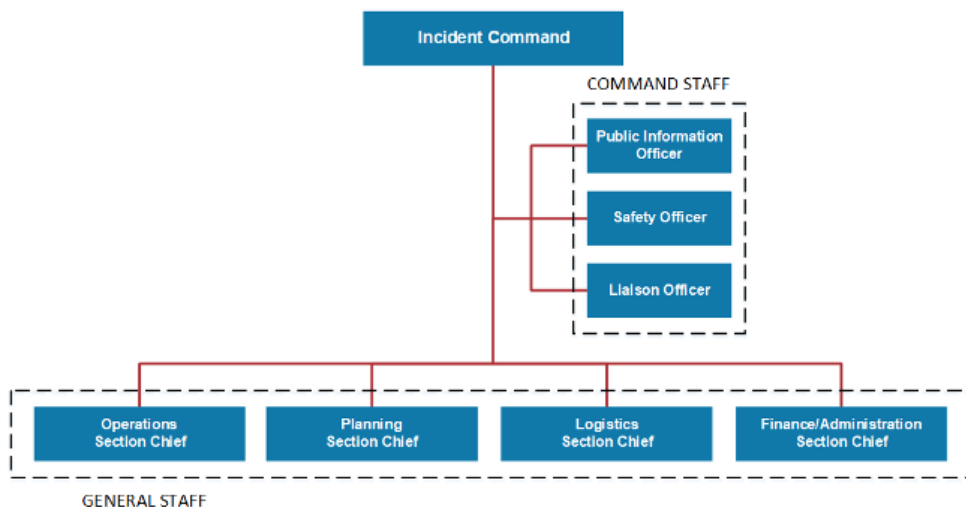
Incident Command

COMMAND STAFF

Public Information Officer

Safety Officer

Liaison Officer

Operations Section Chief

Planning Section Chief

Logistics Section Chief

Finance/Administration Section Chief

GENERAL STAFF